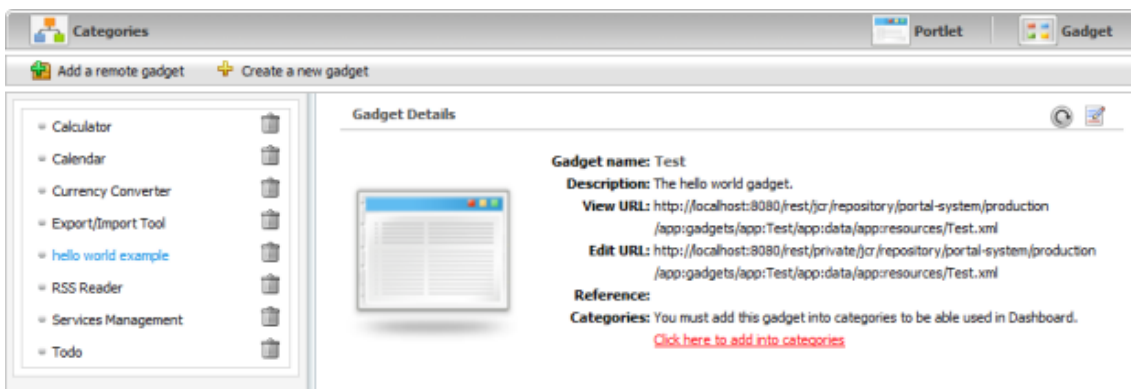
Categories

Portlet

Gadget

Add a remote gadget

Create a new gadget

Calculator

Calendar

Currency Converter

Export/Import Tool

hello world example

RSS Reader

Services Management

Todo

Gadget Details

Gadget name: Test

Description: The hello world gadget.

View URL: http://localhost:8080/rest/jcr/repository/portal-system/production/app:gadgets/app:Test/app:data/app:resources/Test.xml

Edit URL: http://localhost:8080/rest/private/jcr/repository/portal-system/production/app:gadgets/app:Test/app:data/app:resources/Test.xml

Reference:

Categories: You must add this gadget into categories to be able used in Dashboard.

Click here to add into categories